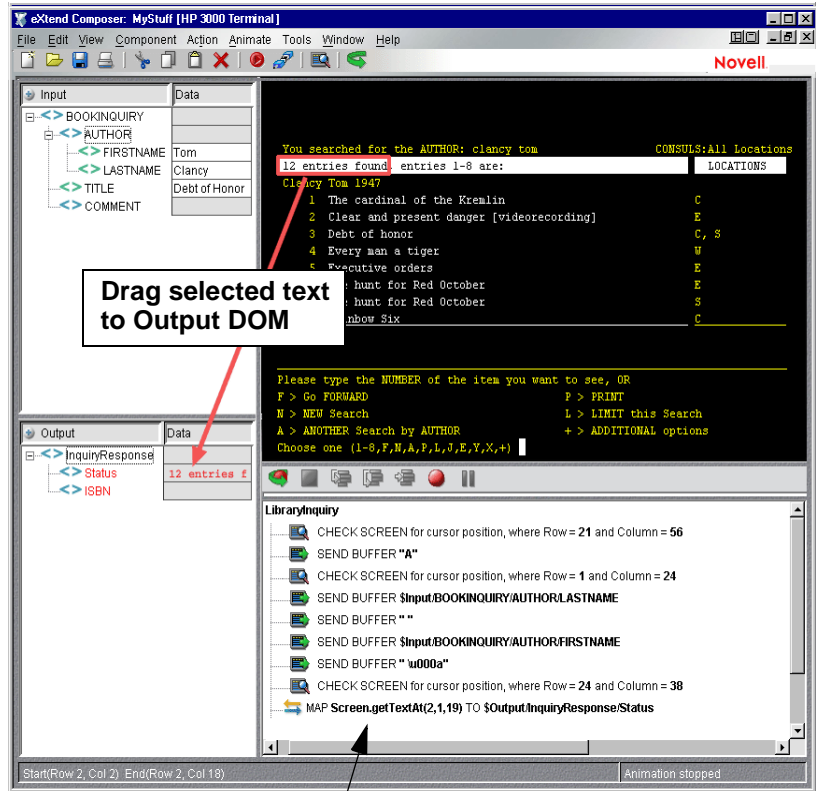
eXtend Composer: MyStuff [HP 3000 Terminal]

File Edit View Component Action Animate Tools Window Help

Novell

| Input | Data |
|---|---|
| BOOKINQUIRY | |
| AUTHOR | |
| FIRSTNAME | Tom |
| LASTNAME | Clancy |
| TITLE | Debt of Honor |
| COMMENT | |

You searched for the AUTHOR: clancy tom CONSULS:All Locations
12 entries found, entries 1-8 are: LOCATIONS
Clancy Tom 1947
1 The cardinal of the Kremlin C
2 Clear and present danger [videorecording] E
3 Debt of honor C, S
4 Every man a tiger W
5 Executive orders E
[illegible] hunt for Red October E
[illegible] hunt for Red October S
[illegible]nbow Six C

Drag selected text to Output DOM

Please type the NUMBER of the item you want to see, OR
F > Go FORWARD P > PRINT
N > NEW Search L > LIMIT this Search
A > ANOTHER Search by AUTHOR + > ADDITIONAL options
Choose one (1-8,F,N,A,P,L,J,E,Y,X,+)

| Output | Data |
|---|---|
| InquiryResponse | |
| Status | 12 entries f |
| ISBN | |

LibraryInquiry
CHECK SCREEN for cursor position, where Row = 21 and Column = 56
SEND BUFFER "A"
CHECK SCREEN for cursor position, where Row = 1 and Column = 24
SEND BUFFER $Input/BOOKINQUIRY/AUTHOR/LASTNAME
SEND BUFFER " "
SEND BUFFER $Input/BOOKINQUIRY/AUTHOR/FIRSTNAME
SEND BUFFER " \u000a"
CHECK SCREEN for cursor position, where Row = 24 and Column = 38
MAP Screen.getTextAt(2,1,19) TO $Output/InquiryResponse/Status

Start(Row 2, Col 2) End(Row 2, Col 18) Animation stopped